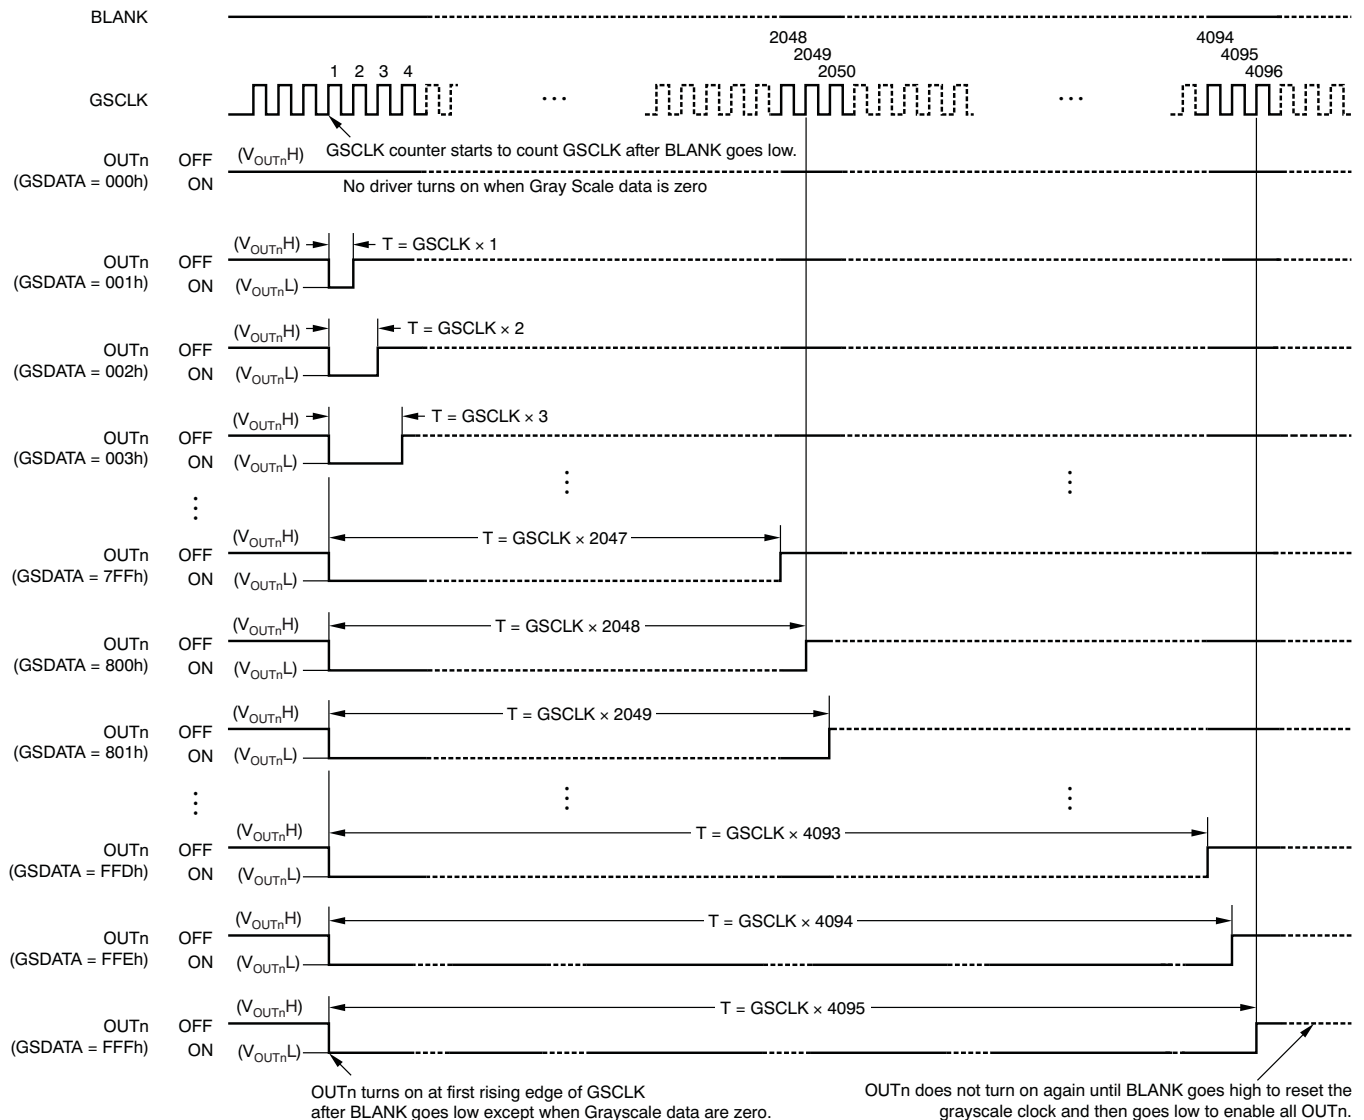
BLANK

2048
2049
2050

4094
4095
4096

1 2 3 4

GSCLK

...

...

GSCLK counter starts to count GSCLK after BLANK goes low.

OUTn (GSDATA = 000h) OFF ON ($V_{OUTn}H$)

No driver turns on when Gray Scale data is zero

OUTn (GSDATA = 001h) OFF ON ($V_{OUTn}H$) ($V_{OUTn}L$) T = GSCLK × 1

OUTn (GSDATA = 002h) OFF ON ($V_{OUTn}H$) ($V_{OUTn}L$) T = GSCLK × 2

OUTn (GSDATA = 003h) OFF ON ($V_{OUTn}H$) ($V_{OUTn}L$) T = GSCLK × 3

OUTn (GSDATA = 7FFh) OFF ON ($V_{OUTn}H$) ($V_{OUTn}L$) T = GSCLK × 2047

OUTn (GSDATA = 800h) OFF ON ($V_{OUTn}H$) ($V_{OUTn}L$) T = GSCLK × 2048

OUTn (GSDATA = 801h) OFF ON ($V_{OUTn}H$) ($V_{OUTn}L$) T = GSCLK × 2049

OUTn (GSDATA = FFDh) OFF ON ($V_{OUTn}H$) ($V_{OUTn}L$) T = GSCLK × 4093

OUTn (GSDATA = FFEh) OFF ON ($V_{OUTn}H$) ($V_{OUTn}L$) T = GSCLK × 4094

OUTn (GSDATA = FFFh) OFF ON ($V_{OUTn}H$) ($V_{OUTn}L$) T = GSCLK × 4095

OUTn turns on at first rising edge of GSCLK after BLANK goes low except when Grayscale data are zero.

OUTn does not turn on again until BLANK goes high to reset the grayscale clock and then goes low to enable all OUTn.